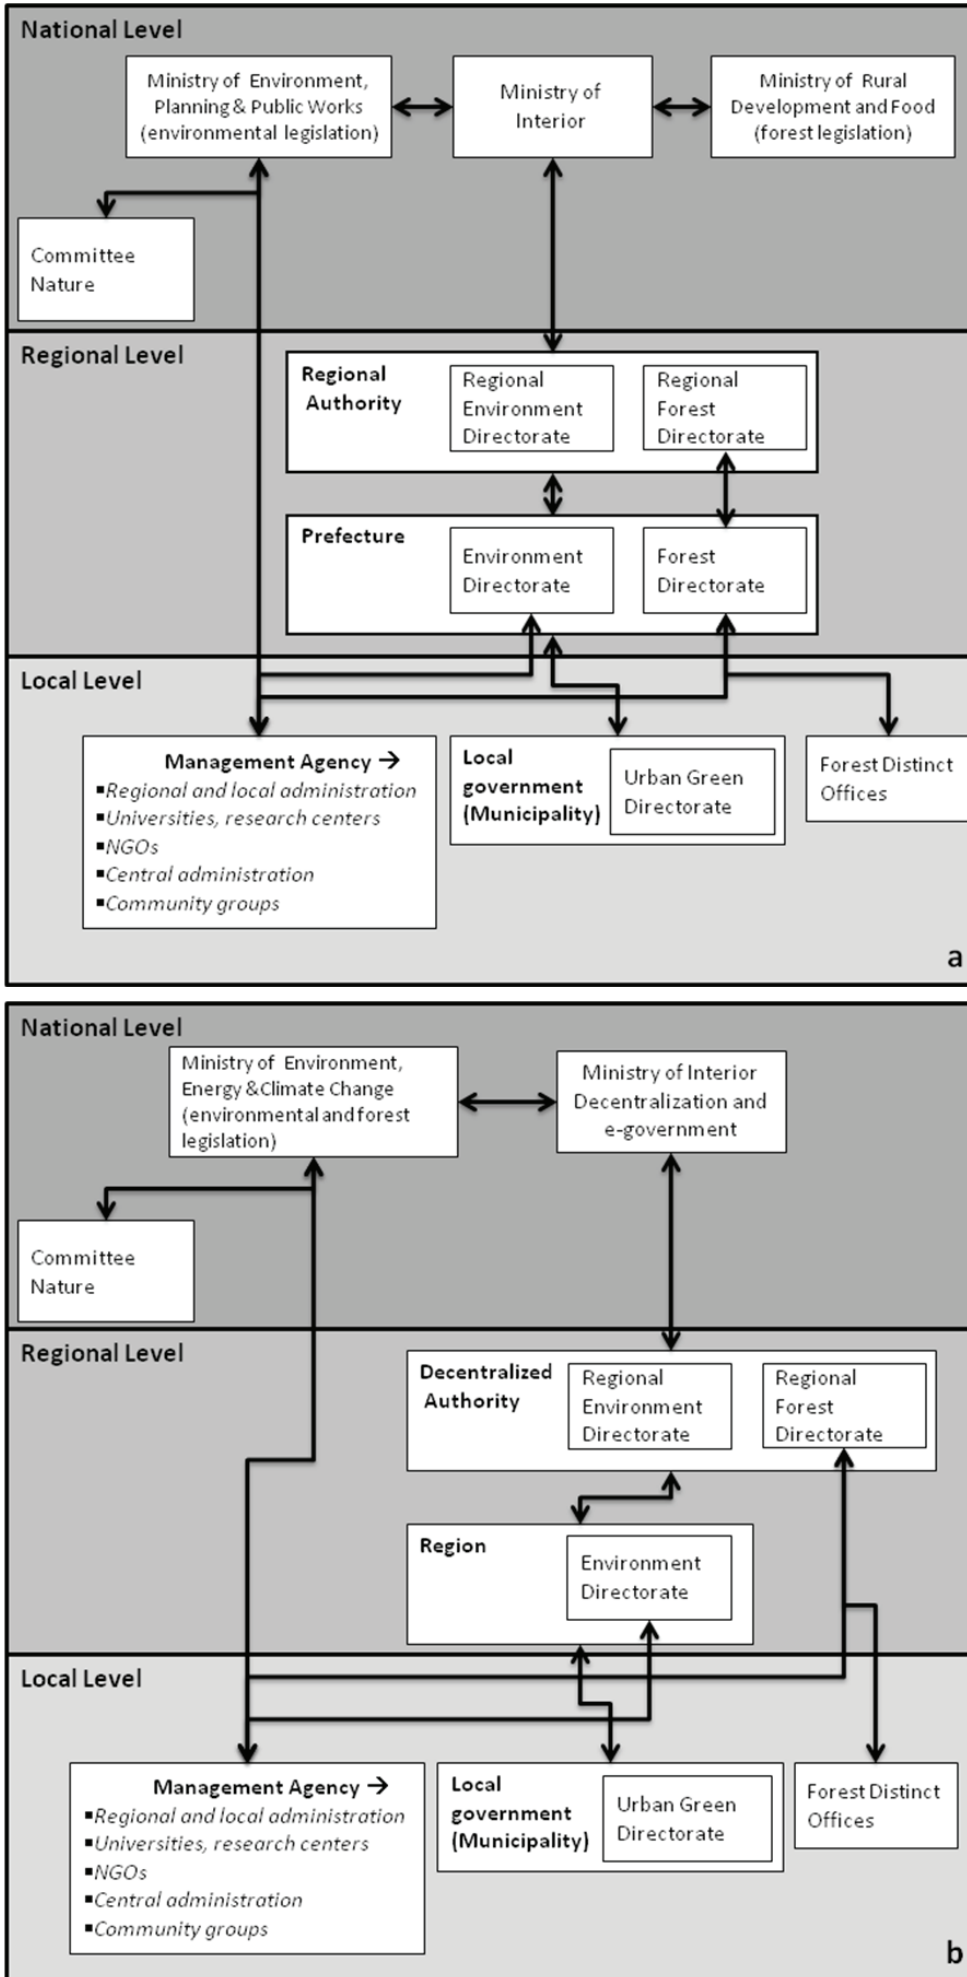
National Level

Ministry of Environment, Planning & Public Works (environmental legislation)

Ministry of Interior

Ministry of Rural Development and Food (forest legislation)

Committee Nature

Regional Level

Regional Authority

Regional Environment Directorate

Regional Forest Directorate

Prefecture

Environment Directorate

Forest Directorate

Local Level

Management Agency →
▪Regional and local administration
▪Universities, research centers
▪NGOs
▪Central administration
▪Community groups

Local government (Municipality)

Urban Green Directorate

Forest Distinct Offices

a

National Level

Ministry of Environment, Energy & Climate Change (environmental and forest legislation)

Ministry of Interior Decentralization and e-government

Committee Nature

Regional Level

Decentralized Authority

Regional Environment Directorate

Regional Forest Directorate

Region

Environment Directorate

Local Level

Management Agency →
▪Regional and local administration
▪Universities, research centers
▪NGOs
▪Central administration
▪Community groups

Local government (Municipality)

Urban Green Directorate

Forest Distinct Offices

b